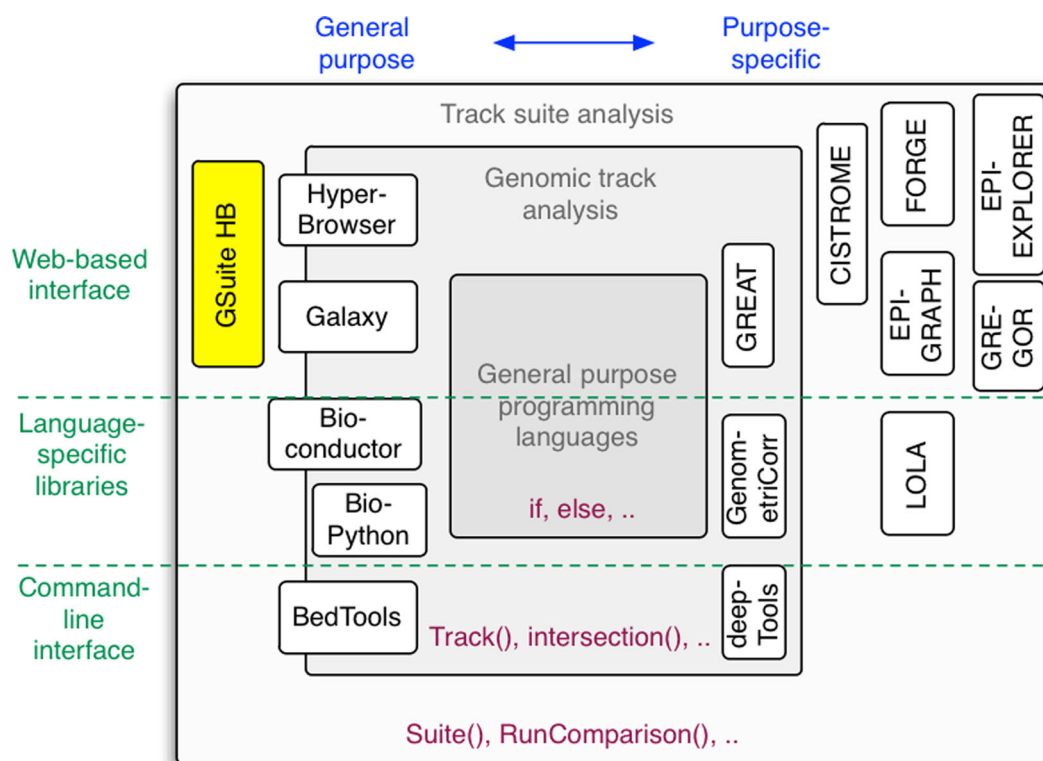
General purpose

Purpose-specific

Track suite analysis

Web-based interface

GSuite HB

Hyper-Browser

Galaxy

Genomic track analysis

General purpose programming languages

if, else, ..

GREAT

CISTROME

FORGE

EPI-EXPLORER

EPI-GRAPH

GRE-GOR

Language-specific libraries

Bio-conductor

Bio-Python

Genom-etriCorr

LOLA

Command-line interface

BedTools

Track(), intersection(), ..

deep-Tools

Suite(), RunComparison(), ..